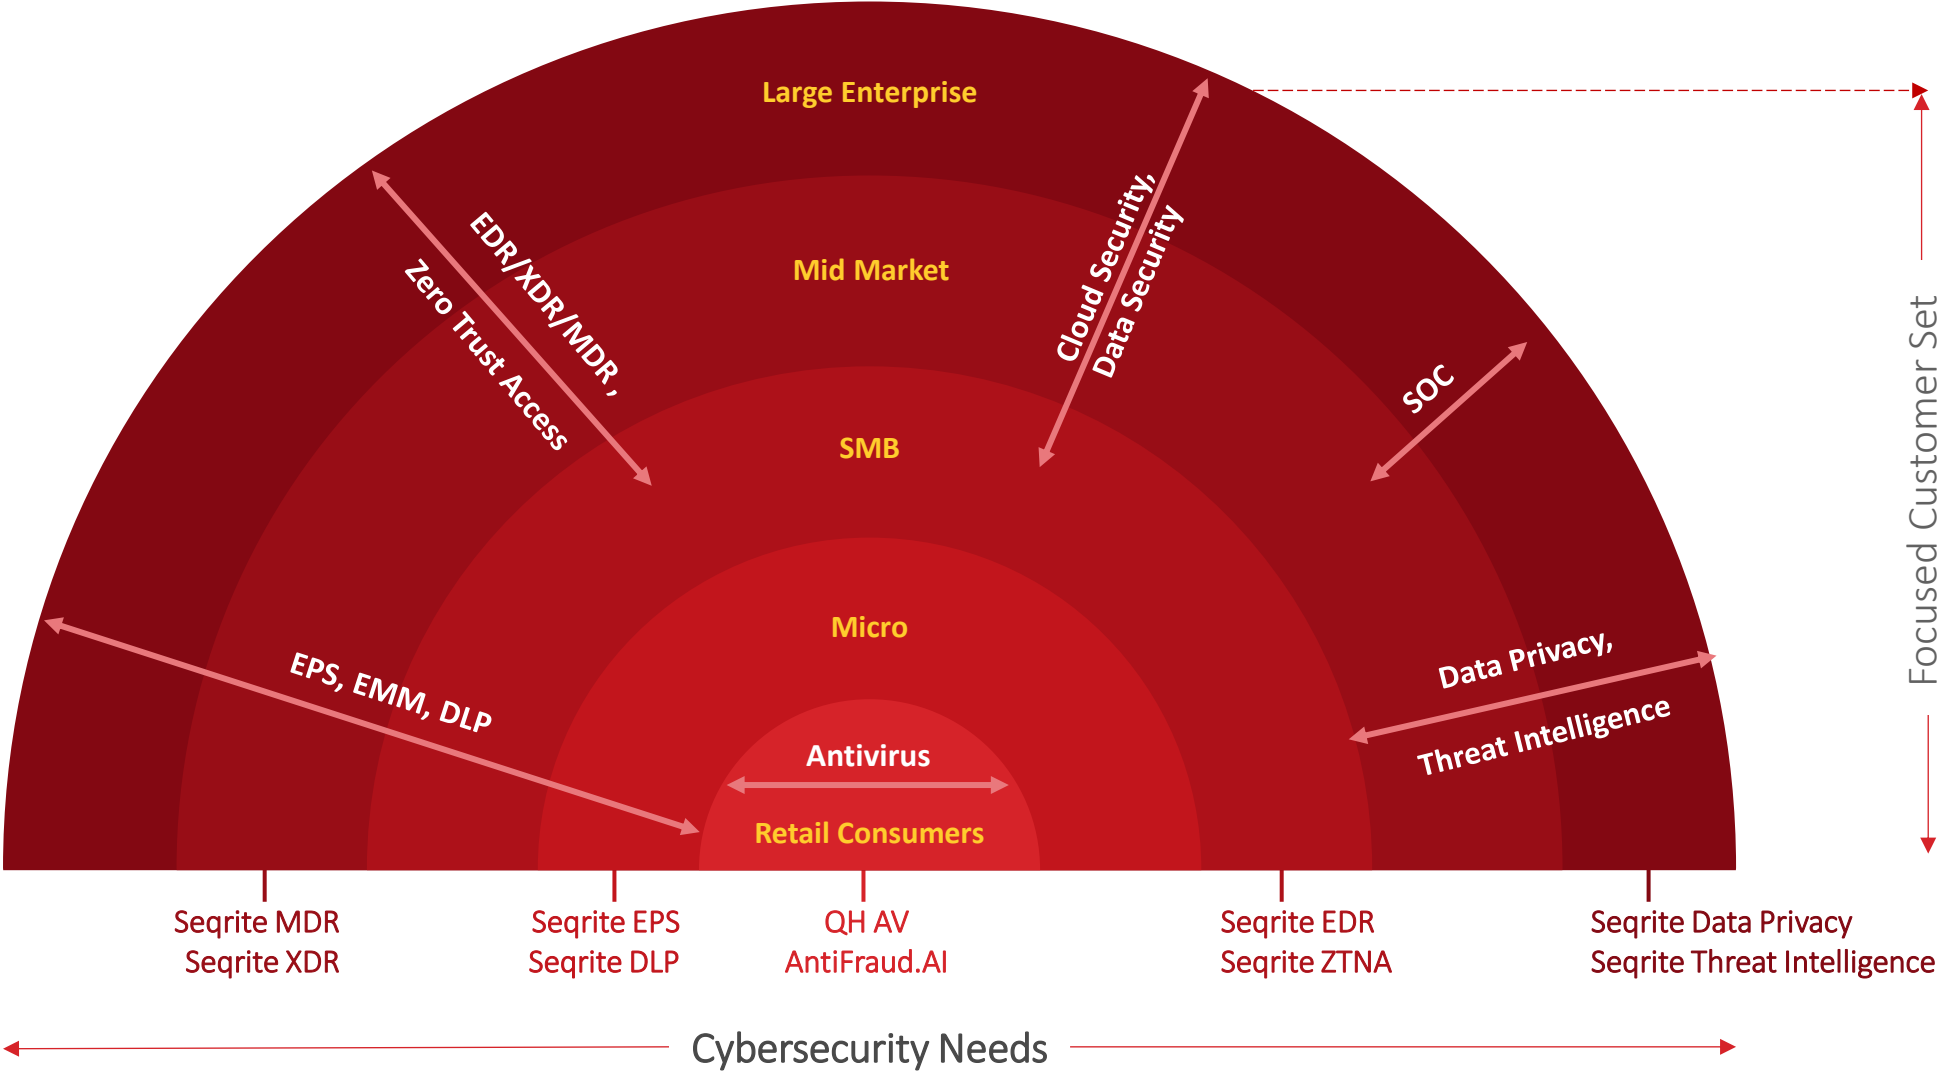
Large Enterprise

Mid Market

SMB

Micro

Antivirus

Retail Consumers

EDR/XDR/MDR,

Zero Trust Access

Cloud Security,

Data Security

SOC

EPS, EMM, DLP

Data Privacy,

Threat Intelligence

Focused Customer Set

Seqrite MDR
Seqrite XDR

Seqrite EPS
Seqrite DLP

QH AV
AntiFraud.AI

Seqrite EDR
Seqrite ZTNA

Seqrite Data Privacy
Seqrite Threat Intelligence

Cybersecurity Needs